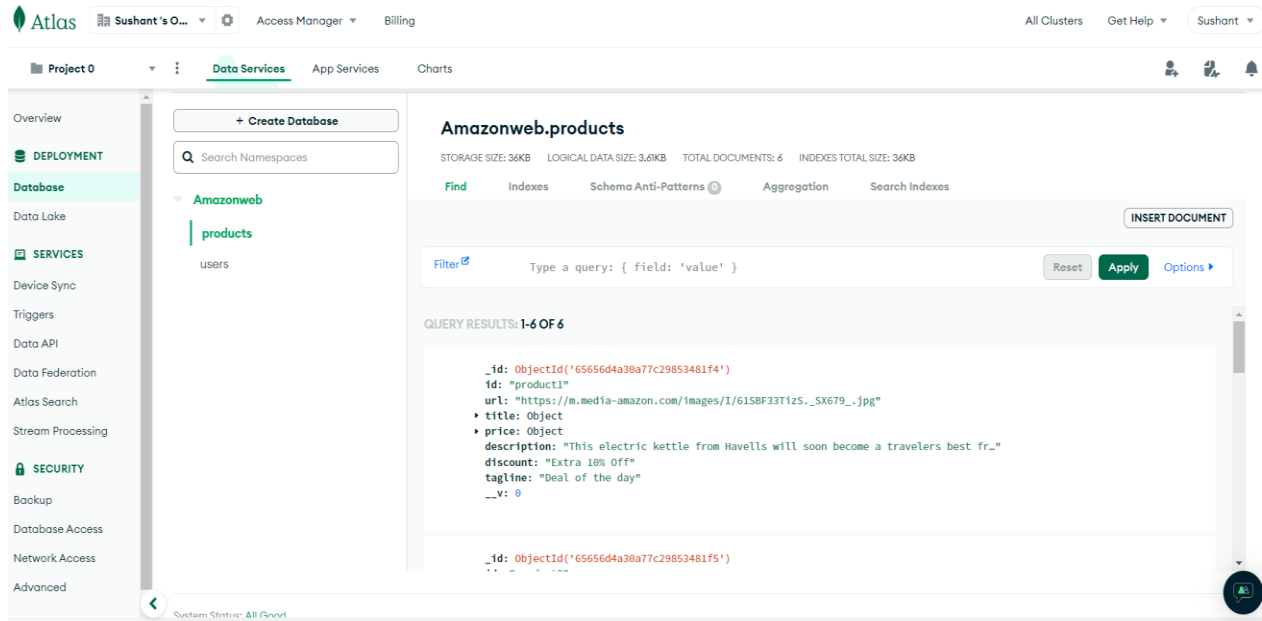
Atlas Sushant 's O... Access Manager Billing All Clusters Get Help Sushant

Project 0 Data Services App Services Charts

Overview
DEPLOYMENT
Database
Data Lake
SERVICES
Device Sync
Triggers
Data API
Data Federation
Atlas Search
Stream Processing
SECURITY
Backup
Database Access
Network Access
Advanced

+ Create Database
Search Namespaces
Amazonweb
products
users

Amazonweb.products
STORAGE SIZE: 36KB LOGICAL DATA SIZE: 3.61KB TOTAL DOCUMENTS: 6 INDEXES TOTAL SIZE: 36KB
Find Indexes Schema Anti-Patterns 0 Aggregation Search Indexes

INSERT DOCUMENT

Filter Type a query: { field: 'value' } Reset Apply Options

QUERY RESULTS: 1-6 OF 6

_id: ObjectId('65656d4a30a77c29853481f4')
id: "product1"
url: "https://m.media-amazon.com/images/I/61SBF33TizS._SX679_.jpg"
title: Object
price: Object
description: "This electric kettle from Havells will soon become a travelers best fr…"
discount: "Extra 10% Off"
tagline: "Deal of the day"
__v: 0

_id: ObjectId('65656d4a30a77c29853481f5')
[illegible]

System Status: All Good